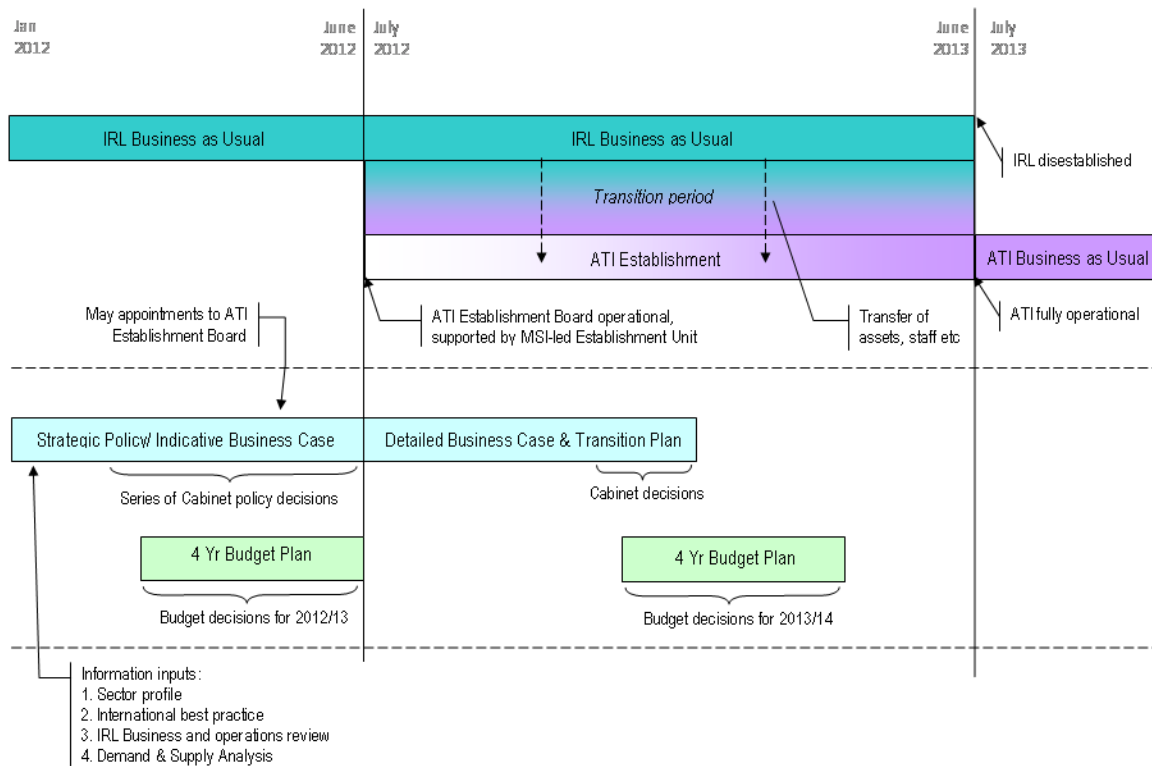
Jan 2012

June 2012

July 2012

June 2013

July 2013

IRL Business as Usual

IRL Business as Usual

IRL disestablished

Transition period

ATI Establishment

ATI Business as Usual

May appointments to ATI Establishment Board

ATI Establishment Board operational, supported by MSI-led Establishment Unit

Transfer of assets, staff etc

ATI fully operational

Strategic Policy/ Indicative Business Case

Detailed Business Case & Transition Plan

Series of Cabinet policy decisions

Cabinet decisions

4 Yr Budget Plan

4 Yr Budget Plan

Budget decisions for 2012/13

Budget decisions for 2013/14

Information inputs:
1. Sector profile
2. International best practice
3. IRL Business and operations review
4. Demand & Supply Analysis